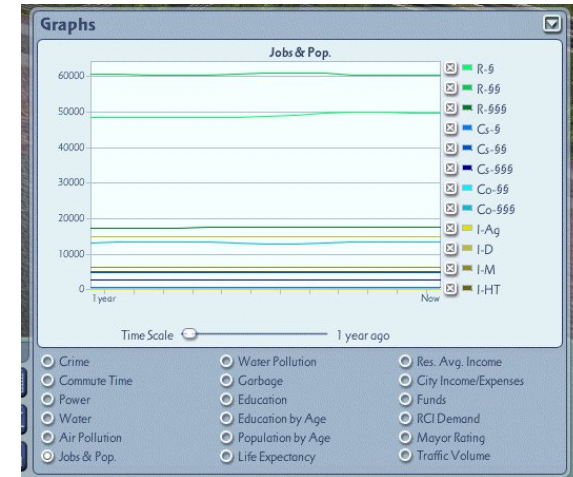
Graphs

Jobs & Pop.

60000
50000
40000
30000
20000
10000
0

1 year
Now

R-§
R-§§
R-§§§
Cs-§
Cs-§§
Cs-§§§
Co-§§
Co-§§§
I-Ag
I-D
I-M
I-HT

Time Scale
1 year ago

Crime
Commute Time
Power
Water
Air Pollution
Jobs & Pop.

Water Pollution
Garbage
Education
Education by Age
Population by Age
Life Expectancy

Res. Avg. Income
City Income/Expenses
Funds
RCI Demand
Mayor Rating
Traffic Volume